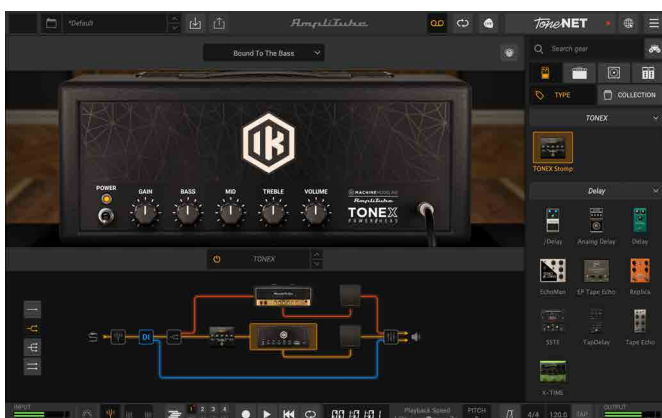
*Default

AmpliTube

ToneNET

Bound To The Bass

Search gear

TYPE

COLLECTION

TONEX

TONEX Stomp

Delay

/Delay

Analog Delay

Delay

EchoMan

EP Tape Echo

Replica

SSTE

TapDelay

Tape Echo

X-TIME

POWER

GAIN

BASS

MID

TREBLE

VOLUME

MACHINE MODELING

AmpliTube

TONEX

POWERHEAD

TONEX

INPUT

1 2 3 4

Playback Speed

PITCH

4/4

120.0

TAP

OUTPUT